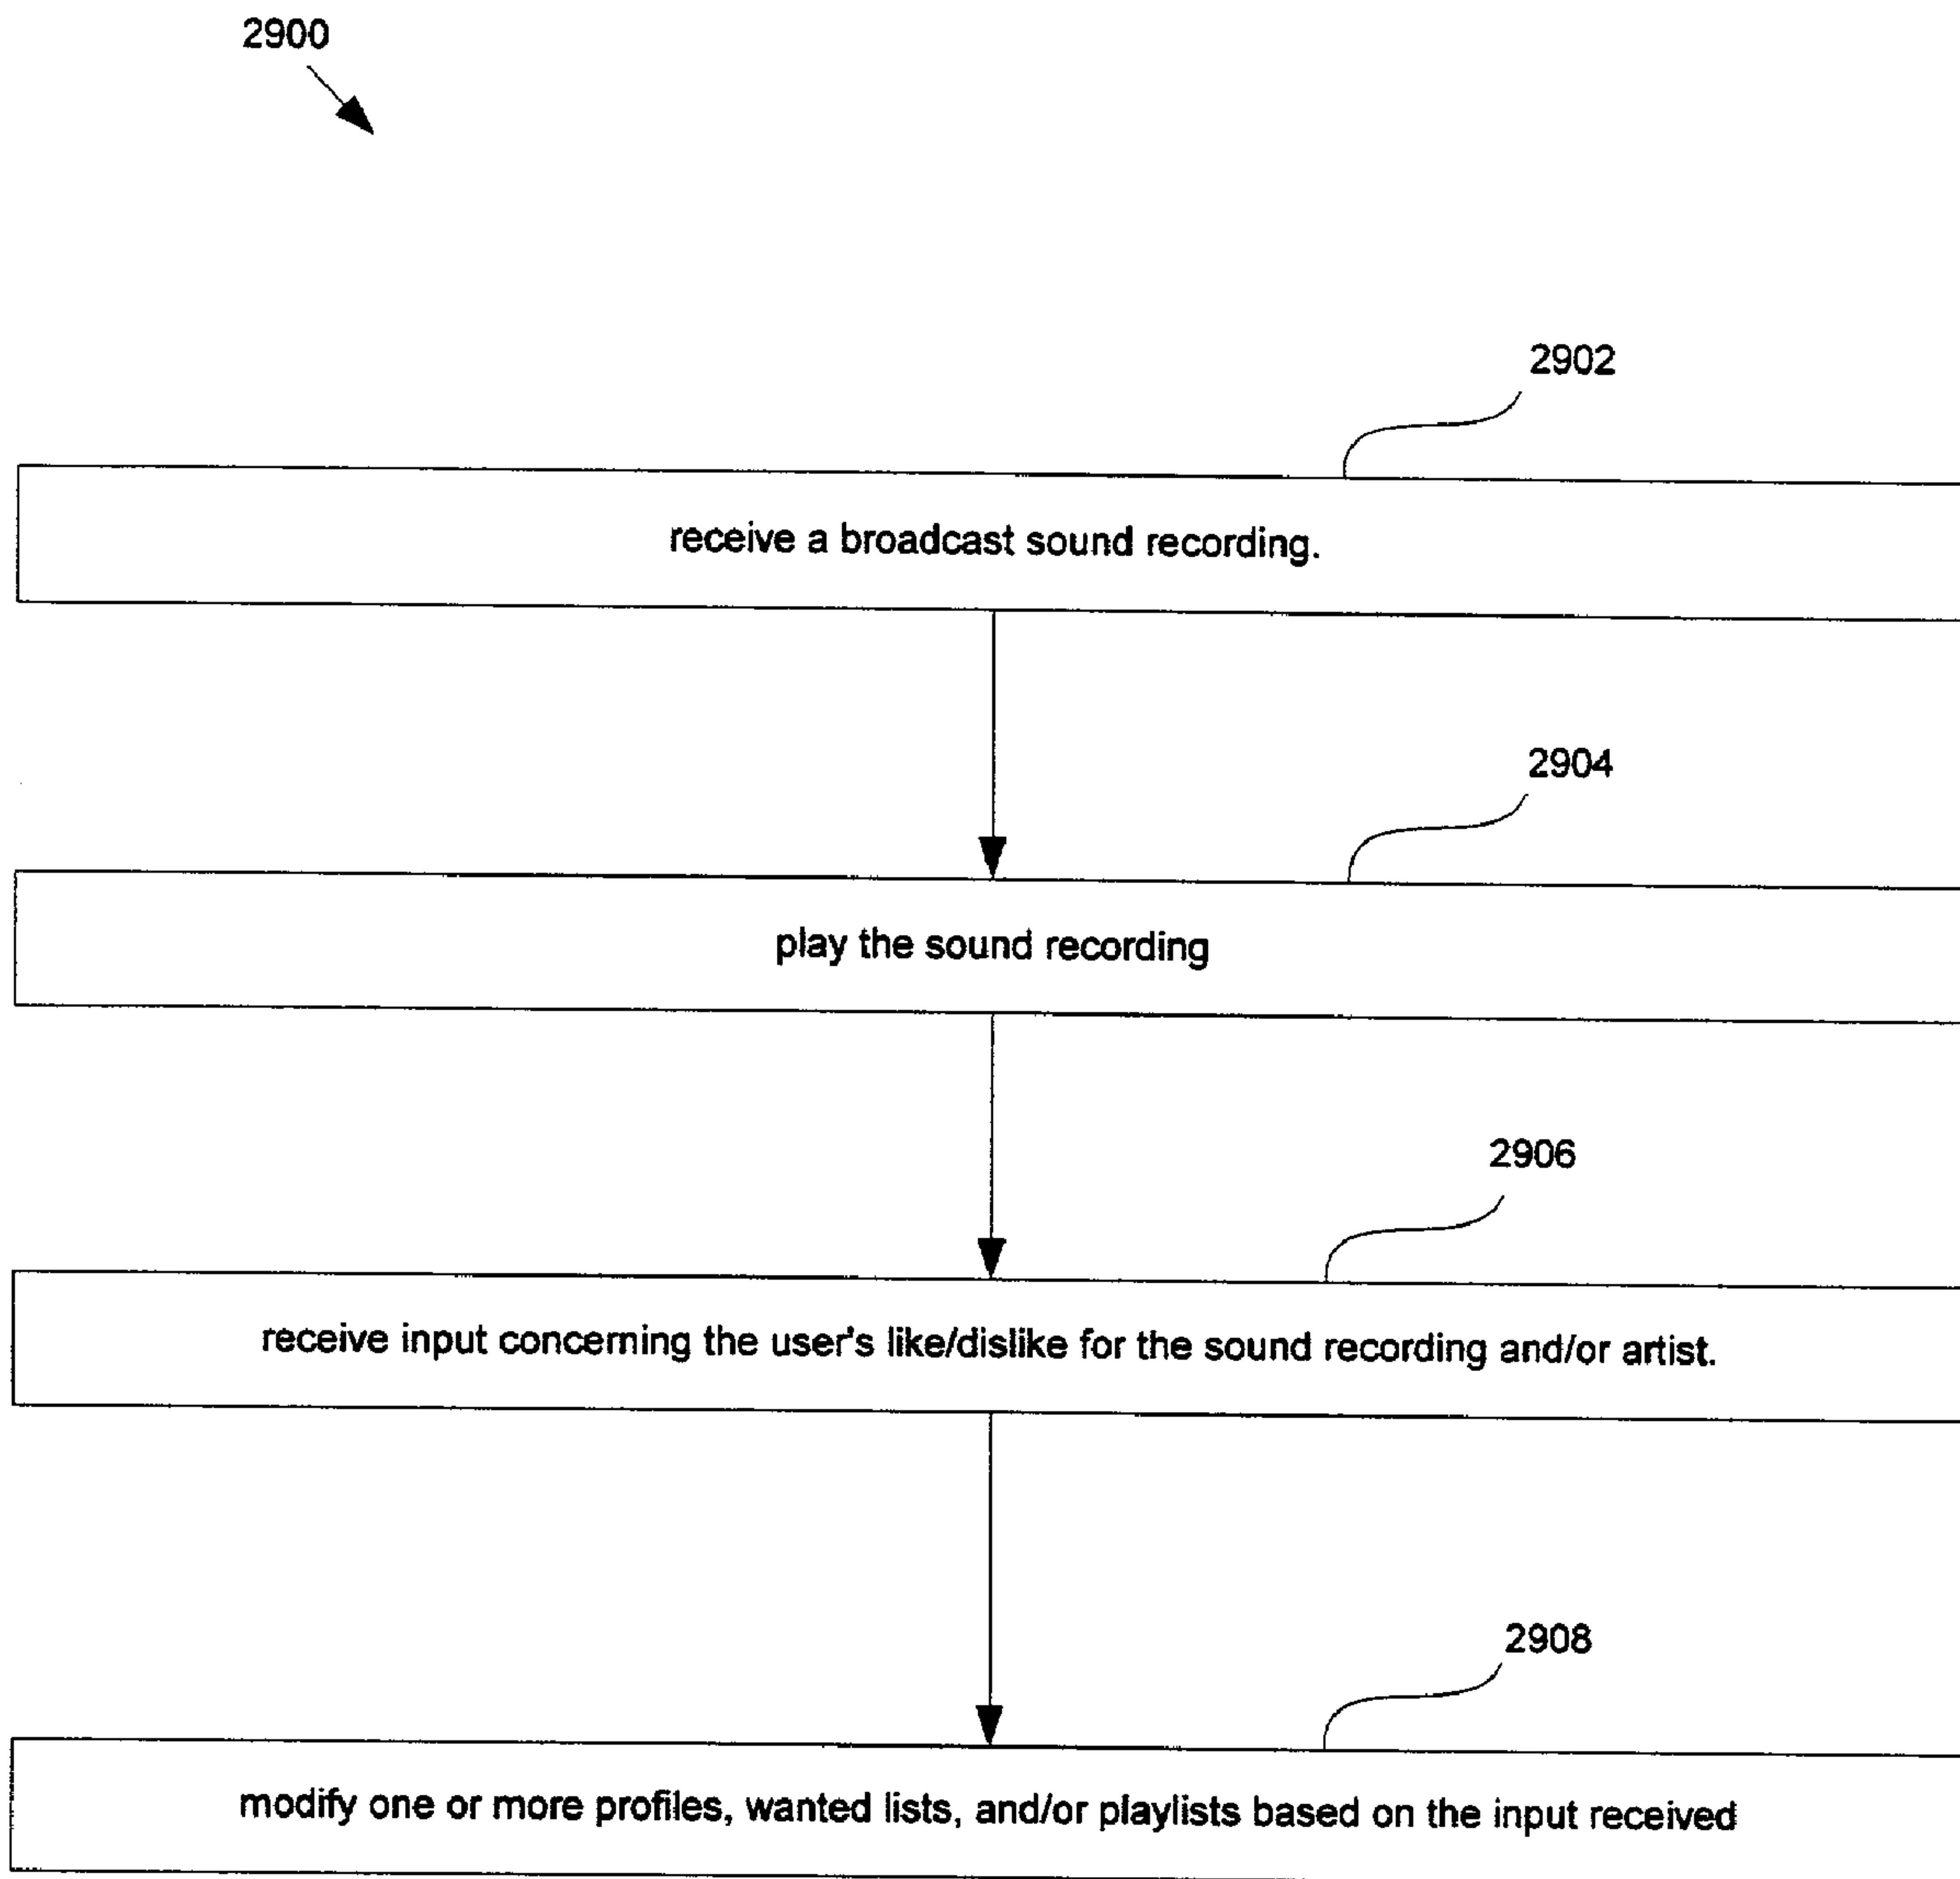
2900

2902

receive a broadcast sound recording.

2904

play the sound recording

2906

receive input concerning the user's like/dislike for the sound recording and/or artist.

2908

modify one or more profiles, wanted lists, and/or playlists based on the input received